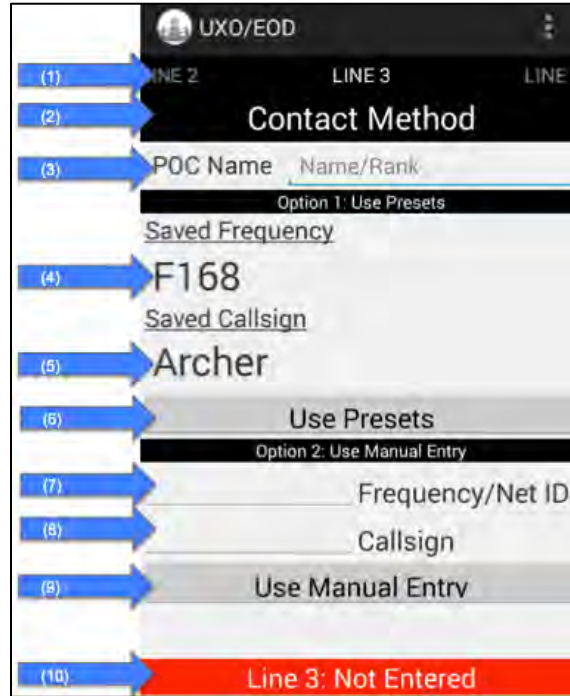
UXO/EOD

(1) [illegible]NE 2 LINE 3 LINE

(2) Contact Method

(3) POC Name Name/Rank

Option 1: Use Presets

Saved Frequency

(4) F168

Saved Callsign

(5) Archer

(6) Use Presets

Option 2: Use Manual Entry

(7) Frequency/Net ID

(8) Callsign

(9) Use Manual Entry

(10) Line 3: Not Entered